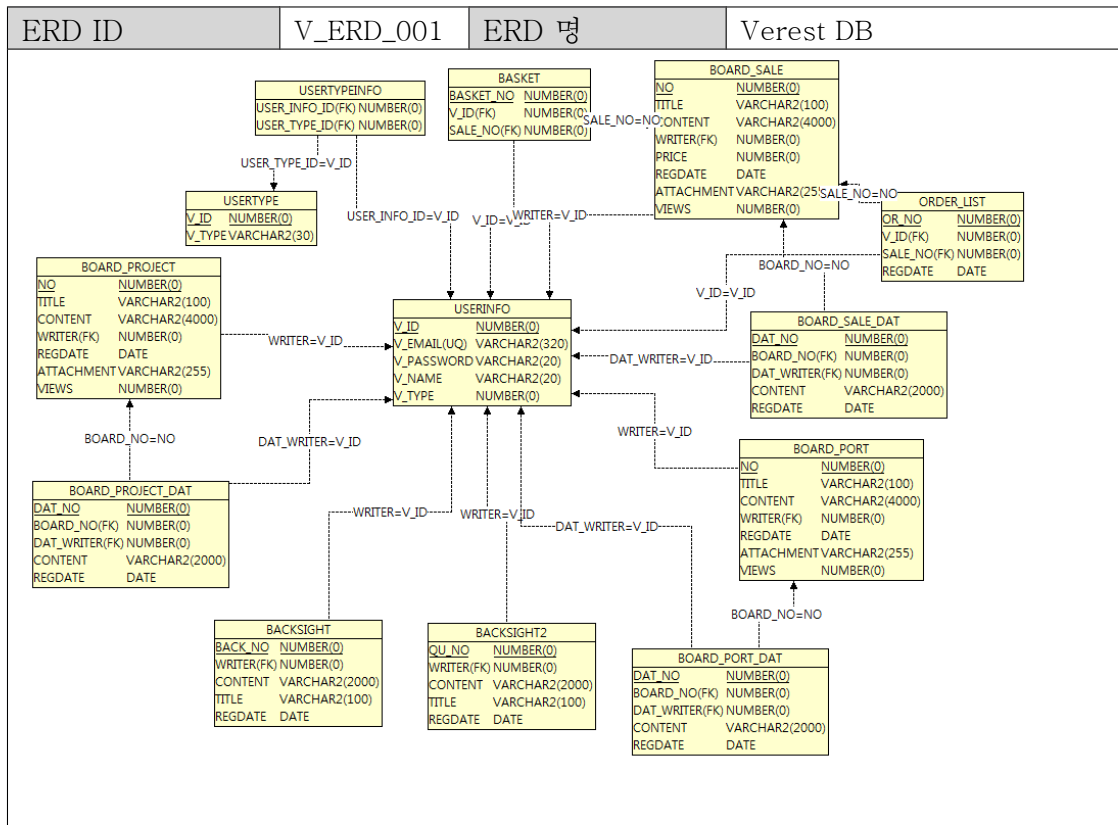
| ERD ID | V_ERD_001 | ERD 명 | Verest DB |
|---|---|---|---|

USERTYPEINFO
USER_INFO_ID(FK) NUMBER(0)
USER_TYPE_ID(FK) NUMBER(0)

BASKET
BASKET_NO NUMBER(0)
V_ID(FK) NUMBER(0)
SALE_NO(FK) NUMBER(0)

BOARD_SALE
NO NUMBER(0)
TITLE VARCHAR2(100)
CONTENT VARCHAR2(4000)
WRITER(FK) NUMBER(0)
PRICE NUMBER(0)
REGDATE DATE
ATTACHMENT VARCHAR2(25
VIEWS NUMBER(0)

SALE_NO=NO

USER_TYPE_ID=V_ID

USERTYPE
V_ID NUMBER(0)
V_TYPE VARCHAR2(30)

USER_INFO_ID=V_ID
V_ID=V_ID
WRITER=V_ID

SALE_NO=NO

ORDER_LIST
OR_NO NUMBER(0)
V_ID(FK) NUMBER(0)
SALE_NO(FK) NUMBER(0)
REGDATE DATE

BOARD_NO=NO

BOARD_PROJECT
NO NUMBER(0)
TITLE VARCHAR2(100)
CONTENT VARCHAR2(4000)
WRITER(FK) NUMBER(0)
REGDATE DATE
ATTACHMENT VARCHAR2(255)
VIEWS NUMBER(0)

V_ID=V_ID

USERINFO
V_ID NUMBER(0)
V_EMAIL(UQ) VARCHAR2(320)
V_PASSWORD VARCHAR2(20)
V_NAME VARCHAR2(20)
V_TYPE NUMBER(0)

WRITER=V_ID

BOARD_SALE_DAT
DAT_NO NUMBER(0)
BOARD_NO(FK) NUMBER(0)
DAT_WRITER(FK) NUMBER(0)
CONTENT VARCHAR2(2000)
REGDATE DATE

DAT_WRITER=V_ID

BOARD_NO=NO
DAT_WRITER=V_ID
WRITER=V_ID

BOARD_PORT
NO NUMBER(0)
TITLE VARCHAR2(100)
CONTENT VARCHAR2(4000)
WRITER(FK) NUMBER(0)
REGDATE DATE
ATTACHMENT VARCHAR2(255)
VIEWS NUMBER(0)

BOARD_PROJECT_DAT
DAT_NO NUMBER(0)
BOARD_NO(FK) NUMBER(0)
DAT_WRITER(FK) NUMBER(0)
CONTENT VARCHAR2(2000)
REGDATE DATE

WRITER=V_ID
WRITER=V_ID
DAT_WRITER=V_ID

BOARD_NO=NO

BACKSIGHT
BACK_NO NUMBER(0)
WRITER(FK) NUMBER(0)
CONTENT VARCHAR2(2000)
TITLE VARCHAR2(100)
REGDATE DATE

BACKSIGHT2
QU_NO NUMBER(0)
WRITER(FK) NUMBER(0)
CONTENT VARCHAR2(2000)
TITLE VARCHAR2(100)
REGDATE DATE

BOARD_PORT_DAT
DAT_NO NUMBER(0)
BOARD_NO(FK) NUMBER(0)
DAT_WRITER(FK) NUMBER(0)
CONTENT VARCHAR2(2000)
REGDATE DATE